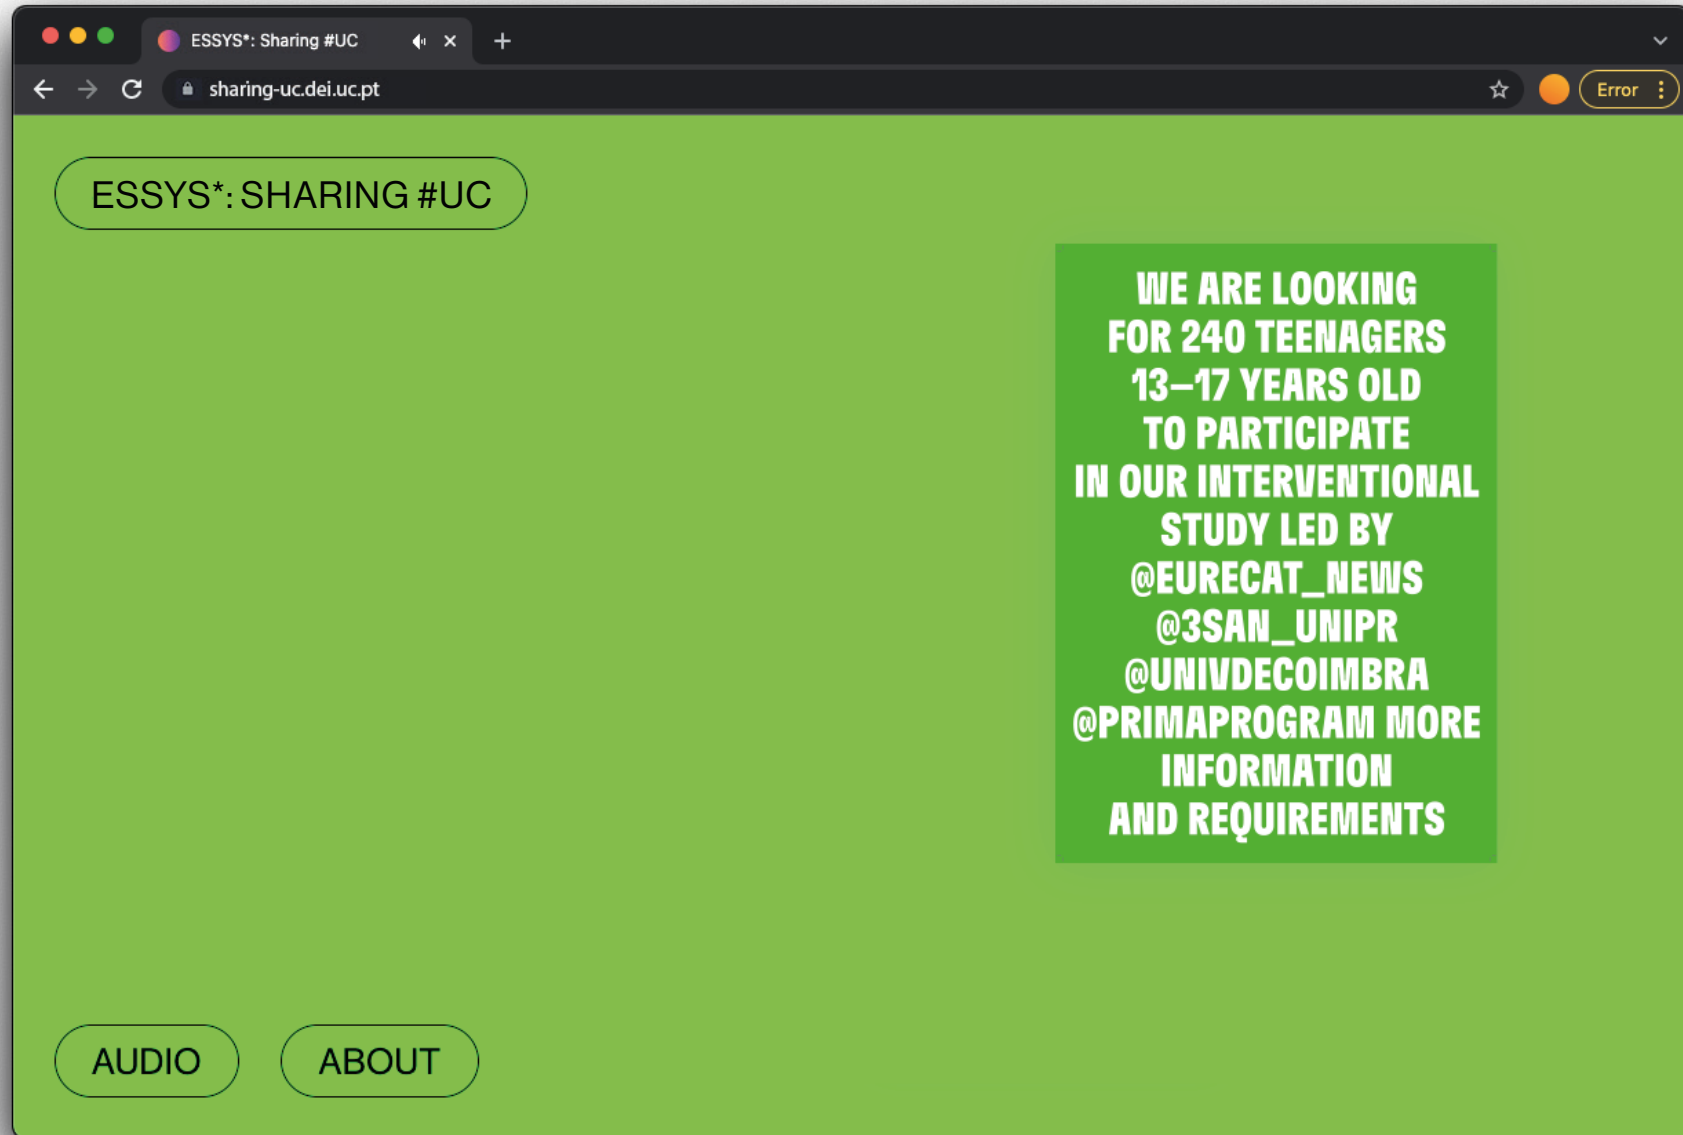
ESSYS*: Sharing #UC

sharing-uc.dei.uc.pt

Error

ESSYS*: SHARING #UC

WE ARE LOOKING FOR 240 TEENAGERS 13–17 YEARS OLD TO PARTICIPATE IN OUR INTERVENTIONAL STUDY LED BY @EURECAT_NEWS @3SAN_UNIPR @UNIVDECOIMBRA @PRIMAPROGRAM MORE INFORMATION AND REQUIREMENTS

AUDIO

ABOUT